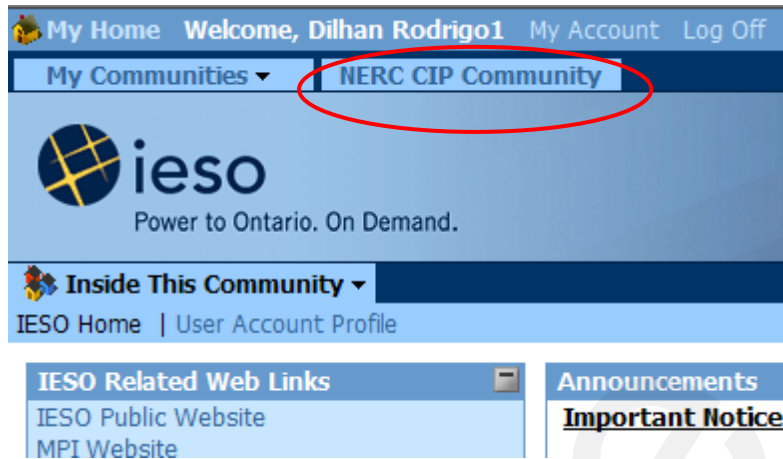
My Home Welcome, Dilhan Rodrigo1 My Account Log Off

My Communities ▾ NERC CIP Community

ieso

Power to Ontario. On Demand.

Inside This Community ▾

IESO Home | User Account Profile

IESO Related Web Links

IESO Public Website

MPI Website

Announcements

Important Notice